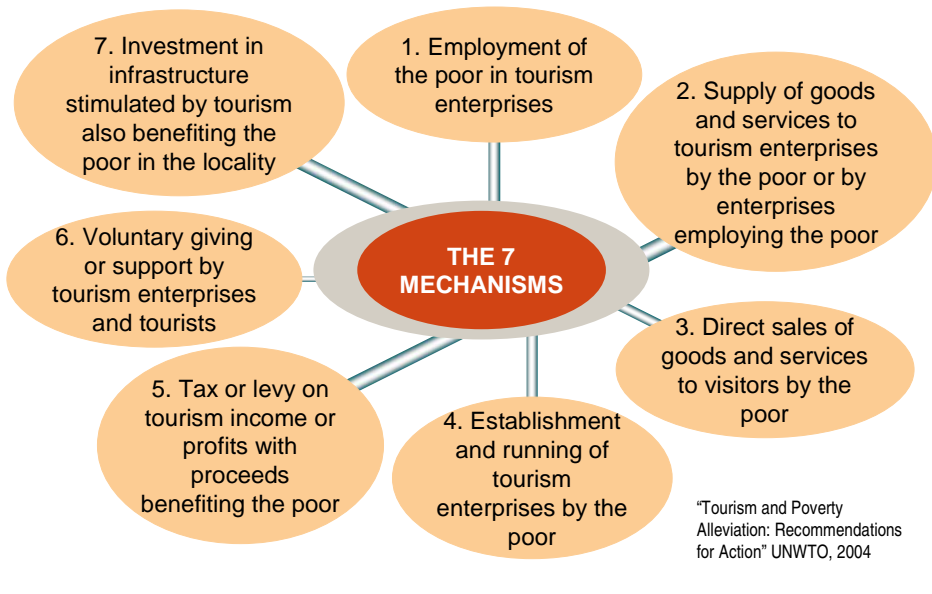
THE 7 MECHANISMS

1. Employment of the poor in tourism enterprises

2. Supply of goods and services to tourism enterprises by the poor or by enterprises employing the poor

3. Direct sales of goods and services to visitors by the poor

4. Establishment and running of tourism enterprises by the poor

5. Tax or levy on tourism income or profits with proceeds benefiting the poor

6. Voluntary giving or support by tourism enterprises and tourists

7. Investment in infrastructure stimulated by tourism also benefiting the poor in the locality

"Tourism and Poverty Alleviation: Recommendations for Action" UNWTO, 2004